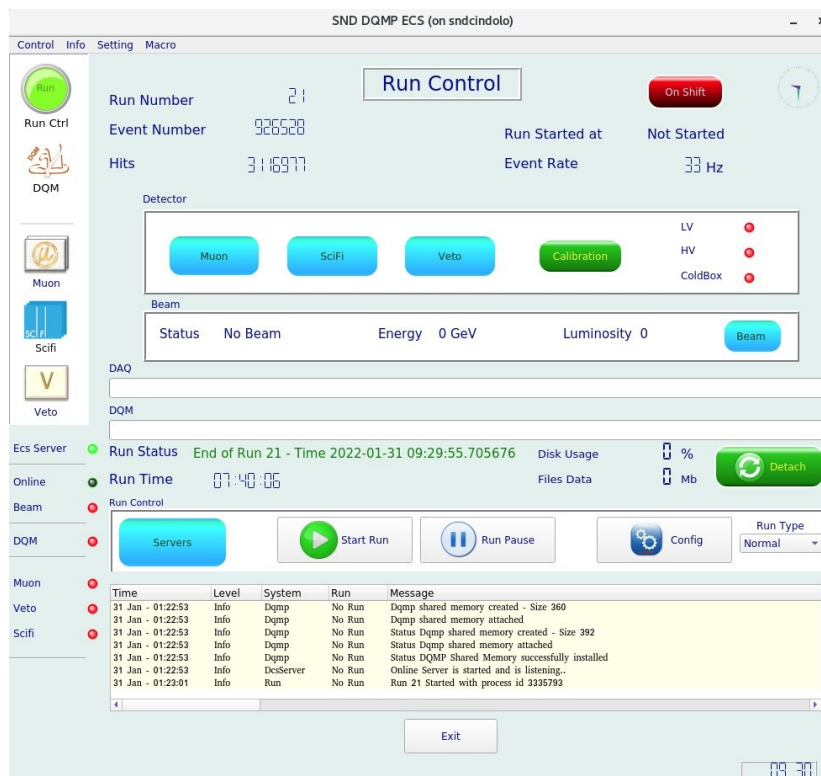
SND DQMP ECS (on sndcindolo)

Control Info Setting Macro

Run
Run Ctrl

DQM

Muon

SC F
Scifi

V
Veto

Run Control

On Shift

Run Number 21
Event Number 926528
Hits 3116977

Run Started at Not Started
Event Rate 33 Hz

Detector

Muon SciFi Veto Calibration

LV
HV
ColdBox

Beam

Status No Beam Energy 0 GeV Luminosity 0 Beam

DAQ

DQM

Ecs Server
Online
Beam
DQM
Muon
Veto
Scifi

Run Status End of Run 21 - Time 2022-01-31 09:29:55.705676
Disk Usage 0 %
Run Time 07:40:06
Files Data 0 Mb
Detach

Run Control

Servers Start Run Run Pause Config

Run Type
Normal

| Time | Level | System | Run | Message |
|---|---|---|---|---|
| 31 Jan - 01:22:53 | Info | Dqmp | No Run | Dqmp shared memory created - Size 360 |
| 31 Jan - 01:22:53 | Info | Dqmp | No Run | Dqmp shared memory attached |
| 31 Jan - 01:22:53 | Info | Dqmp | No Run | Status Dqmp shared memory created - Size 392 |
| 31 Jan - 01:22:53 | Info | Dqmp | No Run | Status Dqmp shared memory attached |
| 31 Jan - 01:22:53 | Info | Dqmp | No Run | Status DQMP Shared Memory successfully installed |
| 31 Jan - 01:22:53 | Info | DcsServer | No Run | Online Server is started and is listening.. |
| 31 Jan - 01:23:01 | Info | Run | No Run | Run 21 Started with process id 3335793 |

Exit

09:30